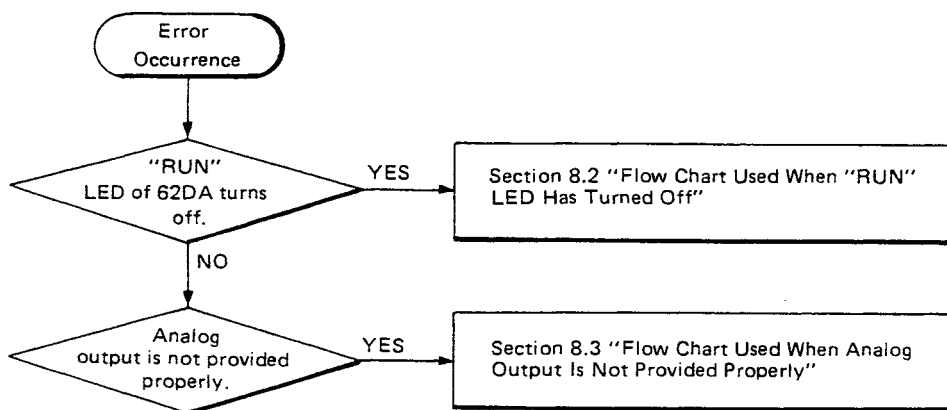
Error Occurrence

"RUN" LED of 62DA turns off.

YES

Section 8.2 "Flow Chart Used When "RUN" LED Has Turned Off"

NO

Analog output is not provided properly.

YES

Section 8.3 "Flow Chart Used When Analog Output Is Not Provided Properly"